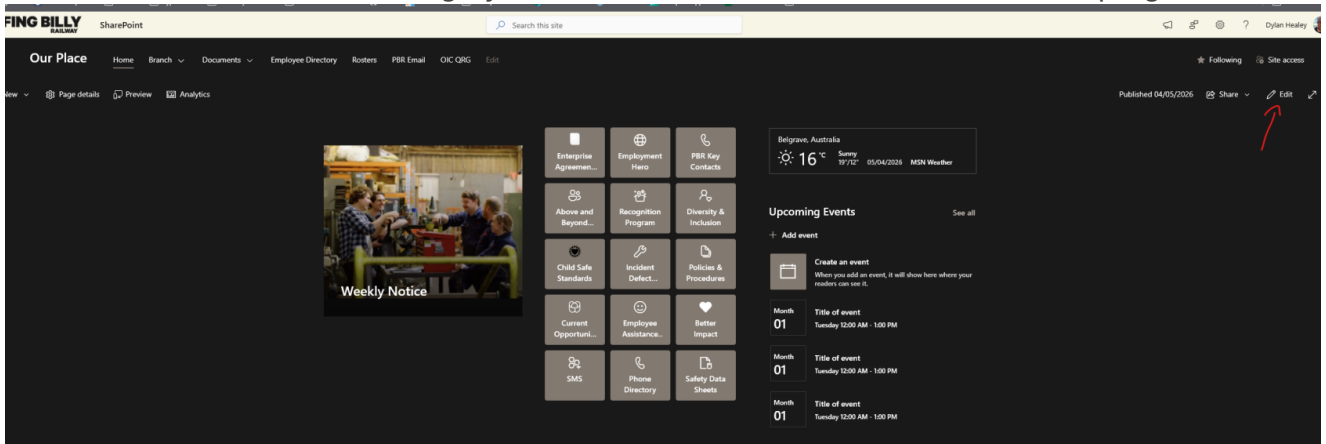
FING BILLY RAILWAY SharePoint

Search this site

Dylan Healey

Our Place Home Branch Documents Employee Directory Rosters PBR Email OIC QRG Edit

Following Site access

New Page details Preview Analytics

Published 04/05/2026 Share Edit

Weekly Notice

Enterprise Agreemen...
Employment Hero
PBR Key Contacts
Above and Beyond...
Recognition Program
Diversity & Inclusion
Child Safe Standards
Incident Defect...
Policies & Procedures
Current Opportuni...
Employee Assistance...
Better Impact
SMS
Phone Directory
Safety Data Sheets

Belgrave, Australia
16 °C Sunny 19°/12° 05/04/2026 MSN Weather

Upcoming Events See all

+ Add event

Create an event
When you add an event, it will show here where your readers can see it.

Month 01 Title of event Tuesday 12:00 AM - 1:00 PM

Month 01 Title of event Tuesday 12:00 AM - 1:00 PM

Month 01 Title of event Tuesday 12:00 AM - 1:00 PM